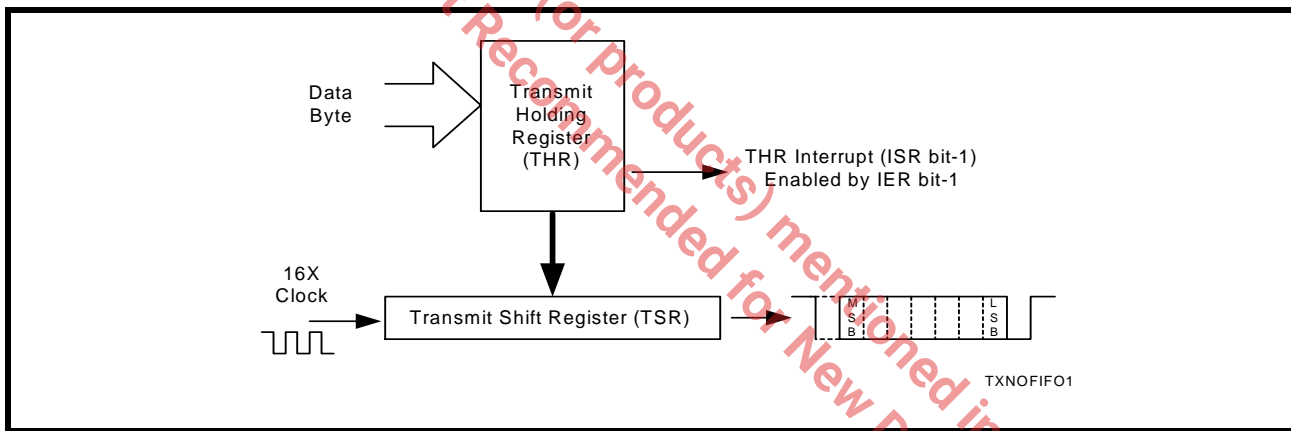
Data Byte

Transmit Holding Register (THR)

THR Interrupt (ISR bit-1) Enabled by IER bit-1

16X Clock

Transmit Shift Register (TSR)

M S B

L S B

TXNOFIFO1

(or products) mentioned in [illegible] Recommended for New D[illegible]